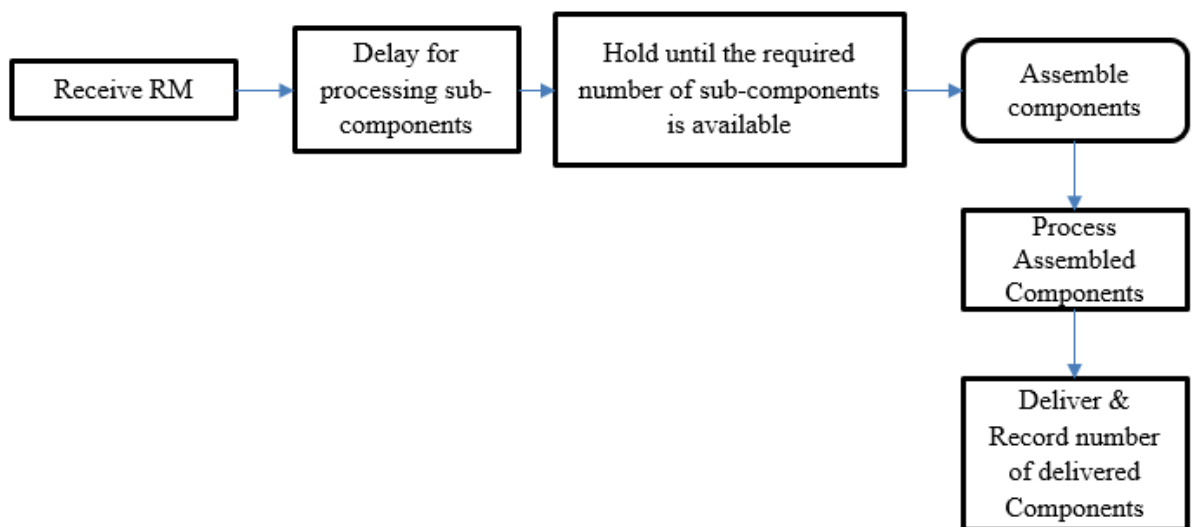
Receive RM

Delay for processing sub-components

Hold until the required number of sub-components is available

Assemble components

Process Assembled Components

Deliver & Record number of delivered Components